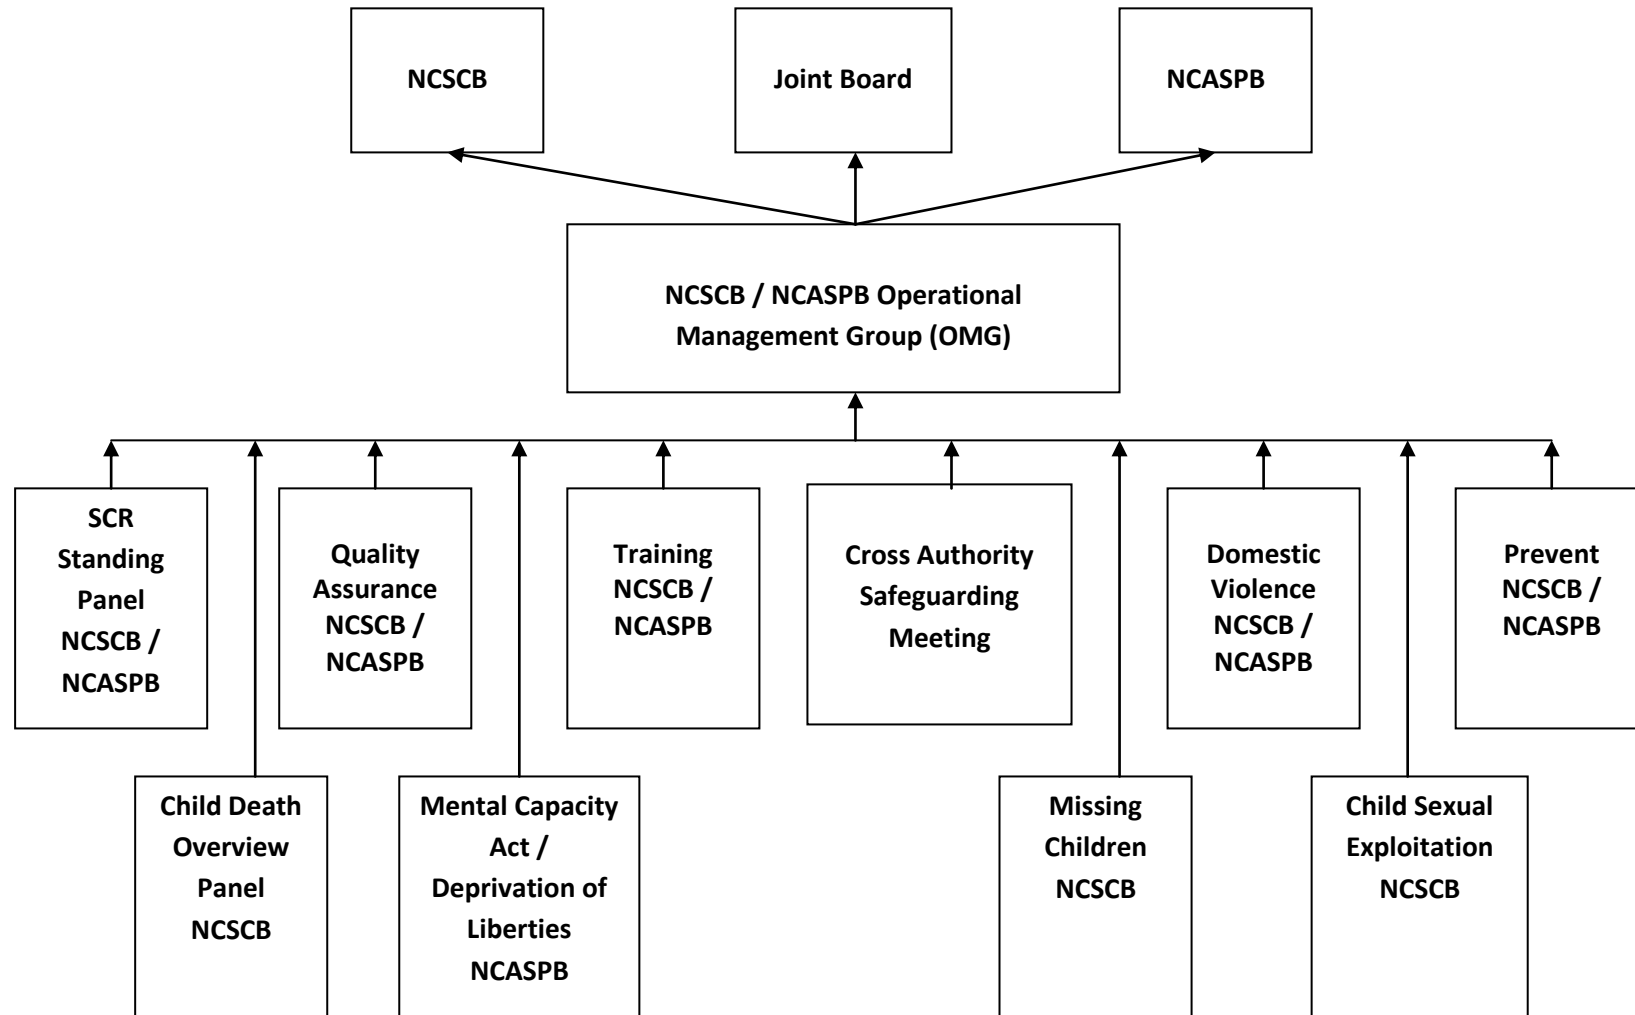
NCSCB

Joint Board

NCASPB

NCSCB / NCASPB Operational Management Group (OMG)

SCR Standing Panel NCSCB / NCASPB

Child Death Overview Panel NCSCB

Quality Assurance NCSCB / NCASPB

Mental Capacity Act / Deprivation of Liberties NCASPB

Training NCSCB / NCASPB

Cross Authority Safeguarding Meeting

Missing Children NCSCB

Domestic Violence NCSCB / NCASPB

Child Sexual Exploitation NCSCB

Prevent NCSCB / NCASPB